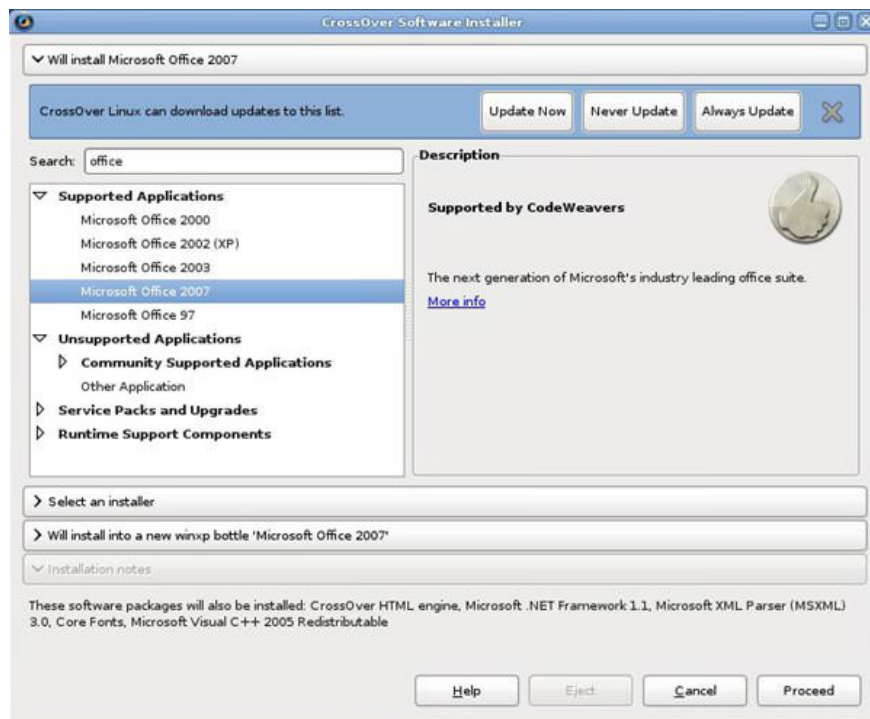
CrossOver Software Installer

Will install Microsoft Office 2007

CrossOver Linux can download updates to this list.

Update Now

Never Update

Always Update

Search: office

Supported Applications
Microsoft Office 2000
Microsoft Office 2002 (XP)
Microsoft Office 2003
Microsoft Office 2007
Microsoft Office 97
Unsupported Applications
Community Supported Applications
Other Application
Service Packs and Upgrades
Runtime Support Components

Description

Supported by CodeWeavers

The next generation of Microsoft's industry leading office suite.
More info

Select an installer

Will install into a new winxp bottle 'Microsoft Office 2007'

Installation notes

These software packages will also be installed: CrossOver HTML engine, Microsoft .NET Framework 1.1, Microsoft XML Parser (MSXML) 3.0, Core Fonts, Microsoft Visual C++ 2005 Redistributable

Help

Eject

Cancel

Proceed